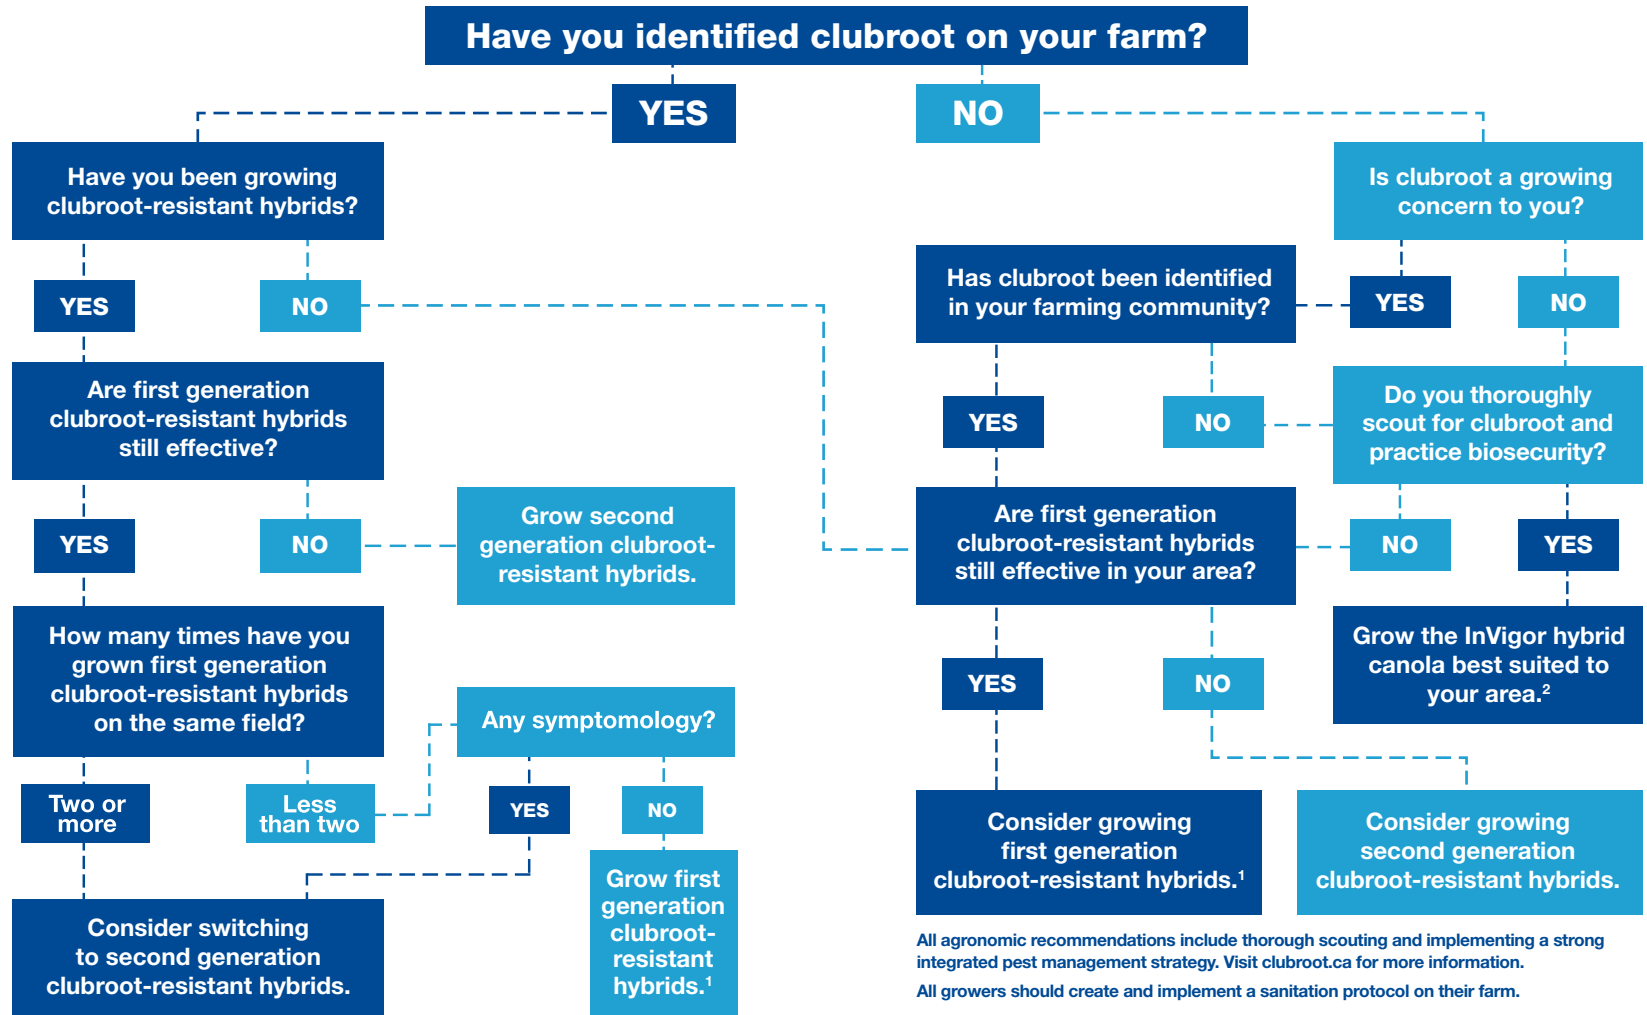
Have you identified clubroot on your farm?

YES

NO

Have you been growing clubroot-resistant hybrids?

YES

NO

Are first generation clubroot-resistant hybrids still effective?

YES

NO

Grow second generation clubroot-resistant hybrids.

How many times have you grown first generation clubroot-resistant hybrids on the same field?

Two or more

Less than two

Any symptomology?

YES

NO

Consider switching to second generation clubroot-resistant hybrids.

Grow first generation clubroot-resistant hybrids.$^1$

Is clubroot a growing concern to you?

Has clubroot been identified in your farming community?

YES

NO

YES

NO

Do you thoroughly scout for clubroot and practice biosecurity?

Are first generation clubroot-resistant hybrids still effective in your area?

NO

YES

Grow the InVigor hybrid canola best suited to your area.$^2$

YES

NO

Consider growing first generation clubroot-resistant hybrids.$^1$

Consider growing second generation clubroot-resistant hybrids.

All agronomic recommendations include thorough scouting and implementing a strong integrated pest management strategy. Visit clubroot.ca for more information.

All growers should create and implement a sanitation protocol on their farm.